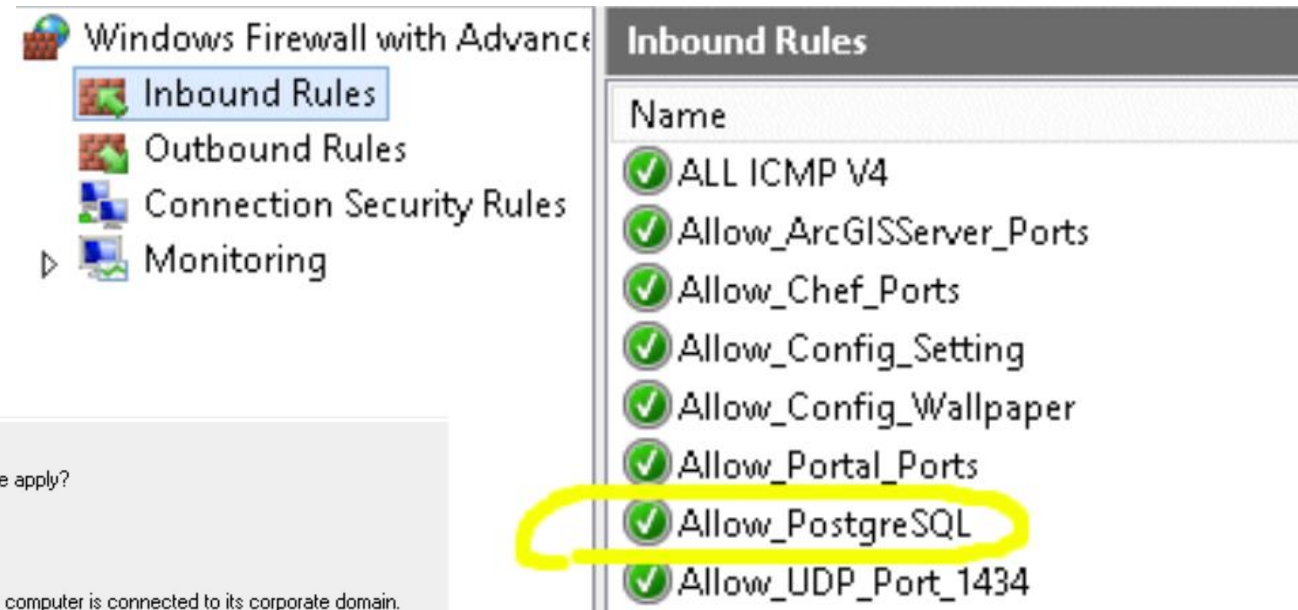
Windows Firewall with Advance
Inbound Rules
Outbound Rules
Connection Security Rules
Monitoring

e apply?

computer is connected to its corporate domain.

Inbound Rules

Name
ALL ICMP V4
Allow_ArcGISServer_Ports
Allow_Chef_Ports
Allow_Config_Setting
Allow_Config_Wallpaper
Allow_Portal_Ports
Allow_PostgreSQL
Allow_UDP_Port_1434